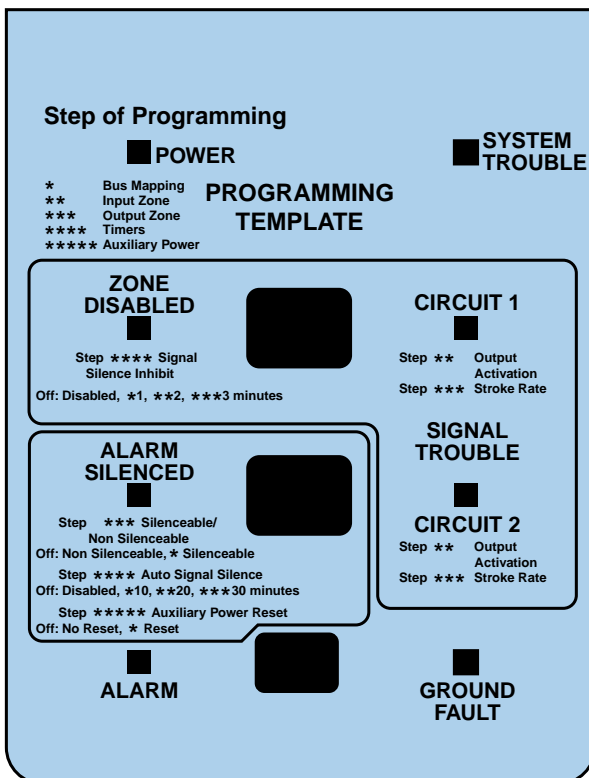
Step of Programming

POWER

SYSTEM TROUBLE

* Bus Mapping
** Input Zone
*** Output Zone
**** Timers
***** Auxiliary Power

PROGRAMMING TEMPLATE

ZONE DISABLED

Step **** Signal Silence Inhibit

Off: Disabled, *1, **2, ***3 minutes

CIRCUIT 1

Step ** Output Activation
Step *** Stroke Rate

SIGNAL TROUBLE

ALARM SILENCED

Step *** Silenceable/ Non Silenceable
Off: Non Silenceable, * Silenceable

Step **** Auto Signal Silence
Off: Disabled, *10, **20, ***30 minutes

Step ***** Auxiliary Power Reset
Off: No Reset, * Reset

CIRCUIT 2

Step ** Output Activation
Step *** Stroke Rate

ALARM

GROUND FAULT